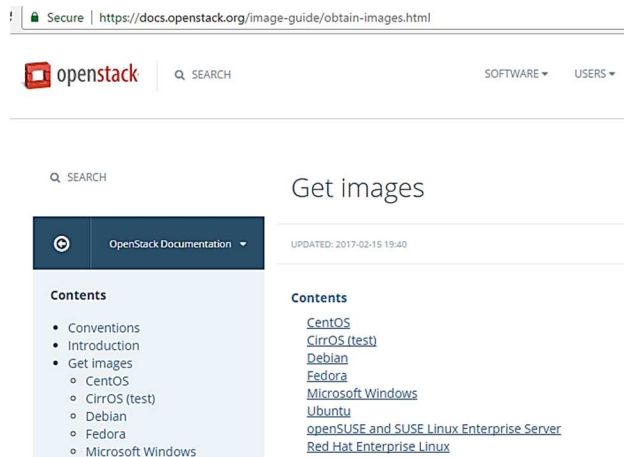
Secure | https://docs.openstack.org/image-guide/obtain-images.html

openstack

SEARCH

SOFTWARE ▾

USERS ▾

SEARCH

OpenStack Documentation ▾

Contents

- Conventions
- Introduction
- Get images
  - CentOS
  - CirrOS (test)
  - Debian
  - Fedora
  - Microsoft Windows

Get images

UPDATED: 2017-02-15 19:40

Contents

CentOS
CirrOS (test)
Debian
Fedora
Microsoft Windows
Ubuntu
openSUSE and SUSE Linux Enterprise Server
Red Hat Enterprise Linux